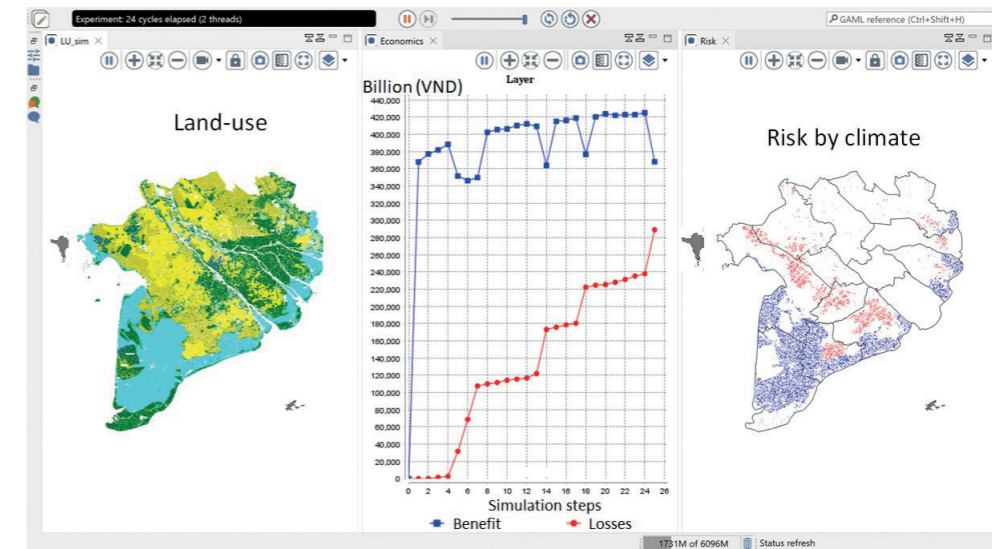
Experiment: 24 cycles elapsed (2 threads)

GAML reference (Ctrl+Shift+H)

LU_sim

Land-use

Economics

Layer

Billion (VND)

440,000
420,000
400,000
380,000
360,000
340,000
320,000
300,000
280,000
260,000
240,000
220,000
200,000
180,000
160,000
140,000
120,000
100,000
80,000
60,000
40,000
20,000
0

0 2 4 6 8 10 12 14 16 18 20 22 24 26

Simulation steps

Benefit Losses

Risk

Risk by climate

1731M of 6096M Status refresh